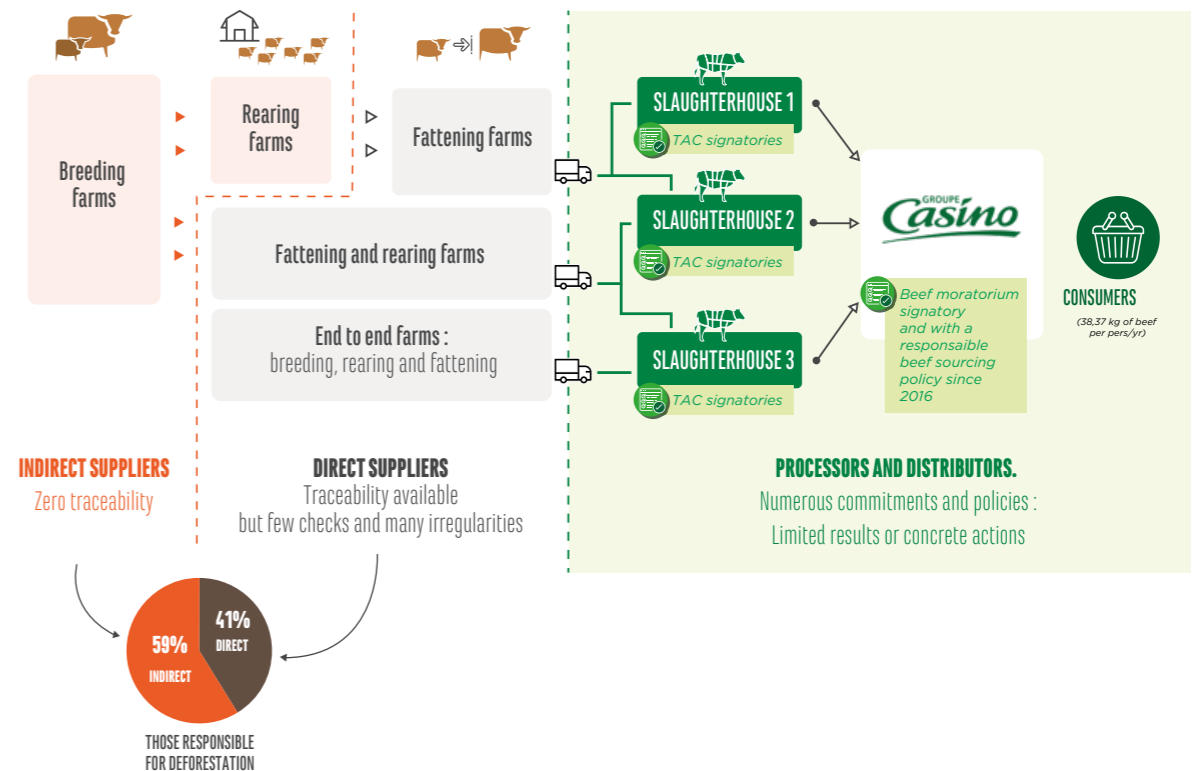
Breeding farms

Rearing farms

Fattening farms

Fattening and rearing farms

End to end farms : breeding, rearing and fattening

SLAUGHTERHOUSE 1
TAC signatories

SLAUGHTERHOUSE 2
TAC signatories

SLAUGHTERHOUSE 3
TAC signatories

GROUPE Casino

Beef moratorium signatory and with a responsable beef sourcing policy since 2016

CONSUMERS
(38.37 kg of beef per pers/yr)

INDIRECT SUPPLIERS
Zero traceability

DIRECT SUPPLIERS
Traceability available but few checks and many irregularities

PROCESSORS AND DISTRIBUTORS.
Numerous commitments and policies : Limited results or concrete actions

41% DIRECT
59% INDIRECT

THOSE RESPONSIBLE FOR DEFORESTATION